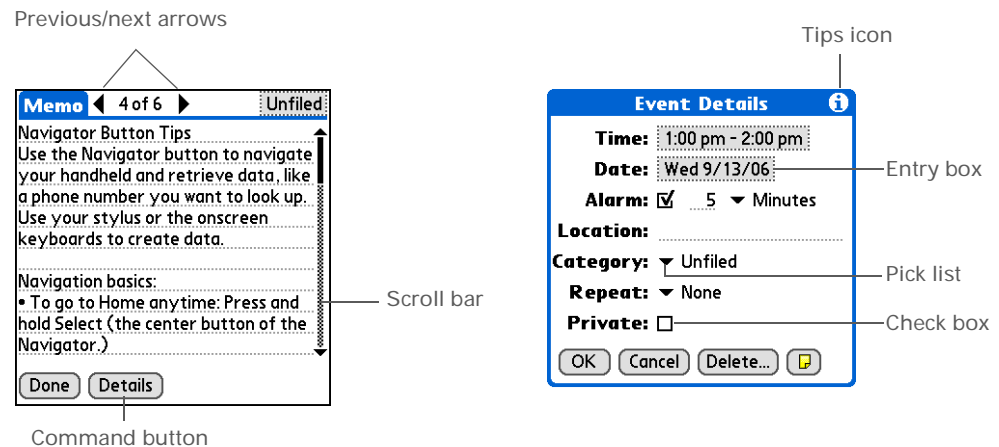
Previous/next arrows

Memo 4 of 6 Unfiled

Navigator Button Tips
Use the Navigator button to navigate your handheld and retrieve data, like a phone number you want to look up. Use your stylus or the onscreen keyboards to create data.

Navigation basics:
• To go to Home anytime: Press and hold Select (the center button of the Navigator.)

Done Details

Scroll bar

Command button

Tips icon

Event Details

Time: 1:00 pm - 2:00 pm
Date: Wed 9/13/06
Alarm: ☑ 5 Minutes
Location:
Category: Unfiled
Repeat: None
Private: ☐

OK Cancel Delete...

Entry box

Pick list

Check box